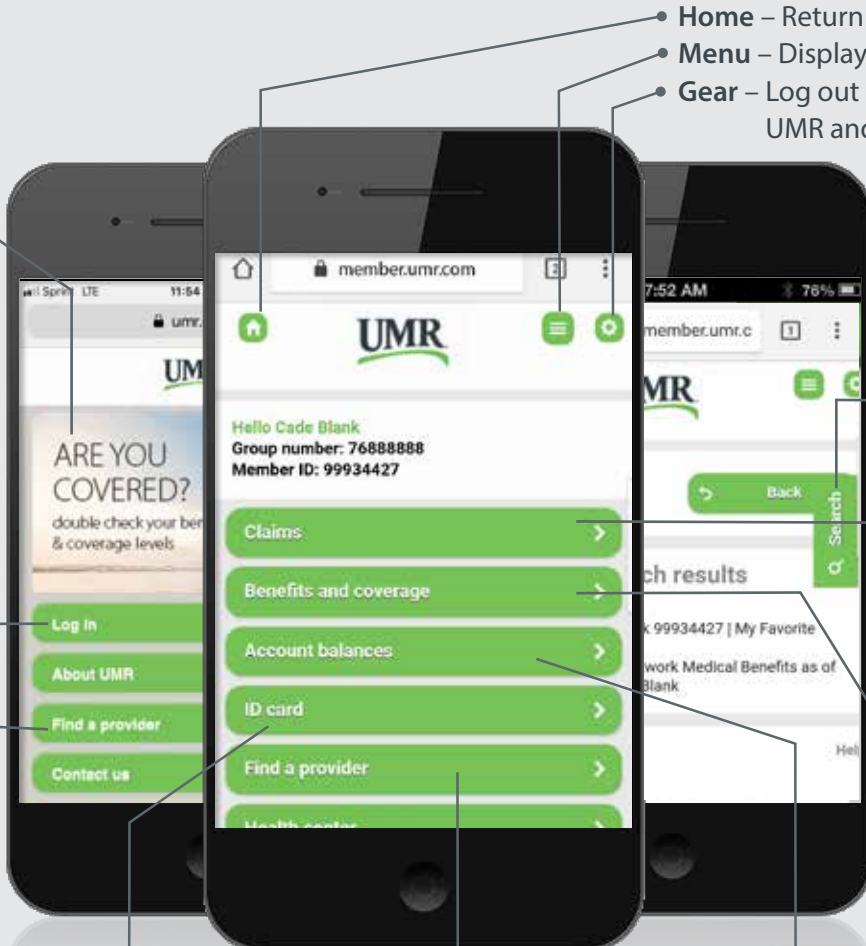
Home – Return
Menu – Display
Gear – Log out
UMR and

Sprint LTE 11:54
umr.
UM
ARE YOU COVERED?
double check your ben
& coverage levels
Log in
About UMR
Find a provider
Contact us

member.umr.com
2
UMR
Hello Cade Blank
Group number: 76888888
Member ID: 99934427
Claims
Benefits and coverage
Account balances
ID card
Find a provider
Health center

7:52 AM
78%
member.umr.c
1
MR
Back
Search
ch results
x 99934427 | My Favorite
work Medical Benefits as of
Blank
Hel